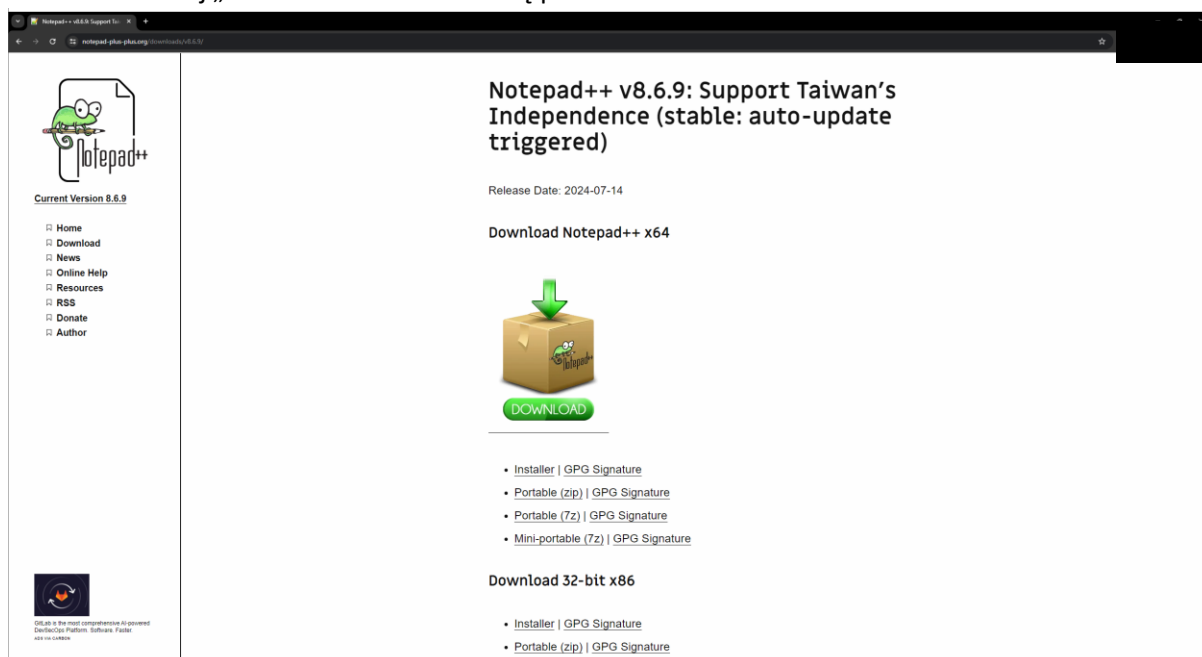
Notepad++ v8.6.9: Support Tai ×

notepad-plus-plus.org/downloads/v8.6.9/

Notepad++

Current Version 8.6.9

Home
Download
News
Online Help
Resources
RSS
Donate
Author

GitLab is the most comprehensive AI-powered DevSecOps Platform. Software. Faster.
ADS VIA CARBON

Notepad++ v8.6.9: Support Taiwan's Independence (stable: auto-update triggered)

Release Date: 2024-07-14

Download Notepad++ x64

Notepad++

DOWNLOAD

- Installer | GPG Signature
- Portable (zip) | GPG Signature
- Portable (7z) | GPG Signature
- Mini-portable (7z) | GPG Signature

Download 32-bit x86

- Installer | GPG Signature
- Portable (zip) | GPG Signature